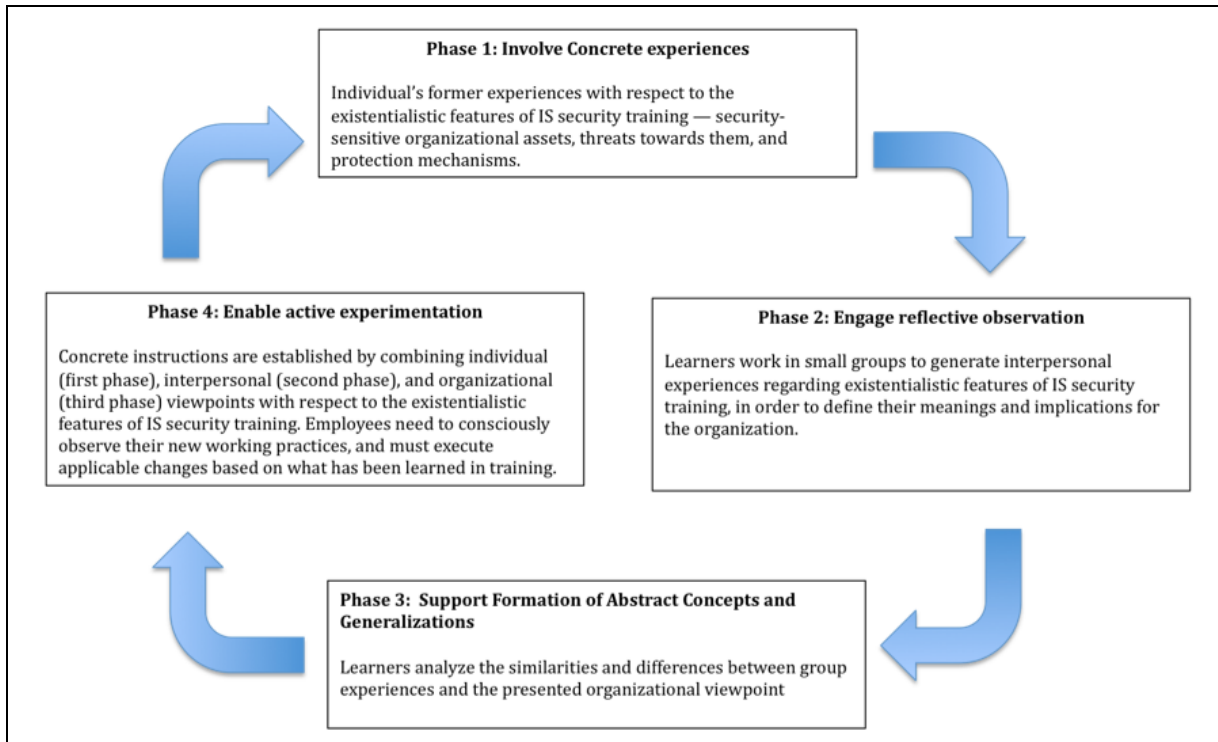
Phase 1: Involve Concrete experiences

Individual's former experiences with respect to the existentialistic features of IS security training — security-sensitive organizational assets, threats towards them, and protection mechanisms.

Phase 2: Engage reflective observation

Learners work in small groups to generate interpersonal experiences regarding existentialistic features of IS security training, in order to define their meanings and implications for the organization.

Phase 3: Support Formation of Abstract Concepts and Generalizations

Learners analyze the similarities and differences between group experiences and the presented organizational viewpoint

Phase 4: Enable active experimentation

Concrete instructions are established by combining individual (first phase), interpersonal (second phase), and organizational (third phase) viewpoints with respect to the existentialistic features of IS security training. Employees need to consciously observe their new working practices, and must execute applicable changes based on what has been learned in training.